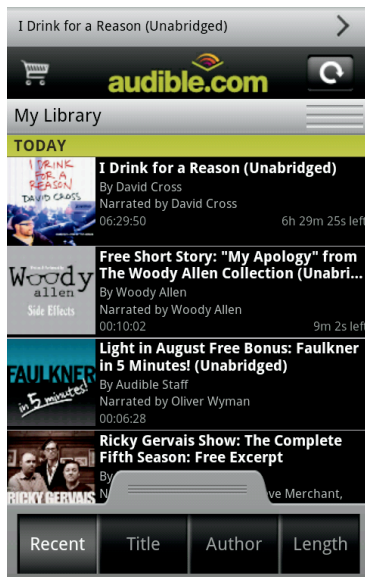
I Drink for a Reason (Unabridged)

audible.com

My Library

TODAY

I DRINK FOR A REASON
DAVID CROSS

I Drink for a Reason (Unabridged)
By David Cross
Narrated by David Cross
06:29:50
6h 29m 25s left

Woody allen
Side Effects

Free Short Story: "My Apology" from The Woody Allen Collection (Unabri...
By Woody Allen
Narrated by Woody Allen
00:10:02
9m 2s left

FAULKNER in 5 minutes!

Light in August Free Bonus: Faulkner in 5 Minutes! (Unabridged)
By Audible Staff
Narrated by Oliver Wyman
00:06:28

RICKY GERVAIS

Ricky Gervais Show: The Complete Fifth Season: Free Excerpt
By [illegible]
N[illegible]ve Merchant,

Recent
Title
Author
Length